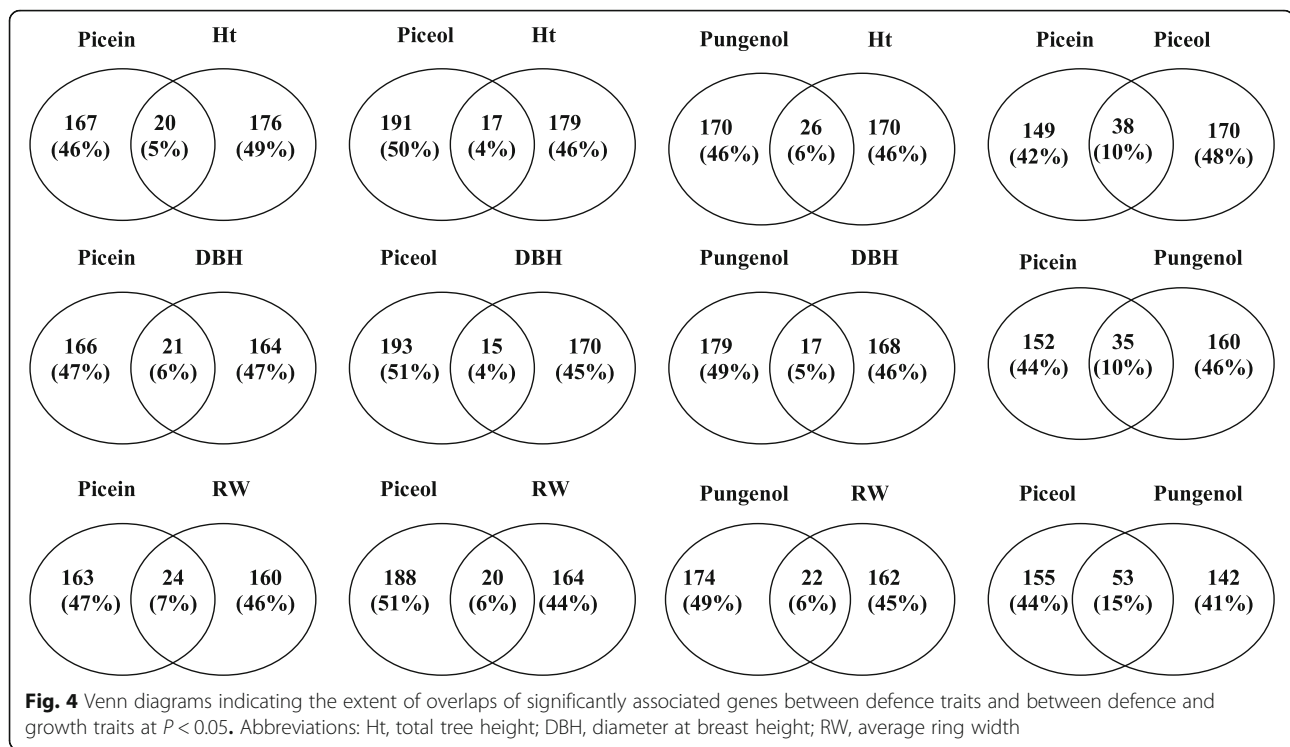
Picein Ht
167 (46%) 20 (5%) 176 (49%)

Piceol Ht
191 (50%) 17 (4%) 179 (46%)

Pungenol Ht
170 (46%) 26 (6%) 170 (46%)

Picein Piceol
149 (42%) 38 (10%) 170 (48%)

Picein DBH
166 (47%) 21 (6%) 164 (47%)

Piceol DBH
193 (51%) 15 (4%) 170 (45%)

Pungenol DBH
179 (49%) 17 (5%) 168 (46%)

Picein Pungenol
152 (44%) 35 (10%) 160 (46%)

Picein RW
163 (47%) 24 (7%) 160 (46%)

Piceol RW
188 (51%) 20 (6%) 164 (44%)

Pungenol RW
174 (49%) 22 (6%) 162 (45%)

Piceol Pungenol
155 (44%) 53 (15%) 142 (41%)

**Fig. 4** Venn diagrams indicating the extent of overlaps of significantly associated genes between defence traits and between defence and growth traits at $P < 0.05$. Abbreviations: Ht, total tree height; DBH, diameter at breast height; RW, average ring width